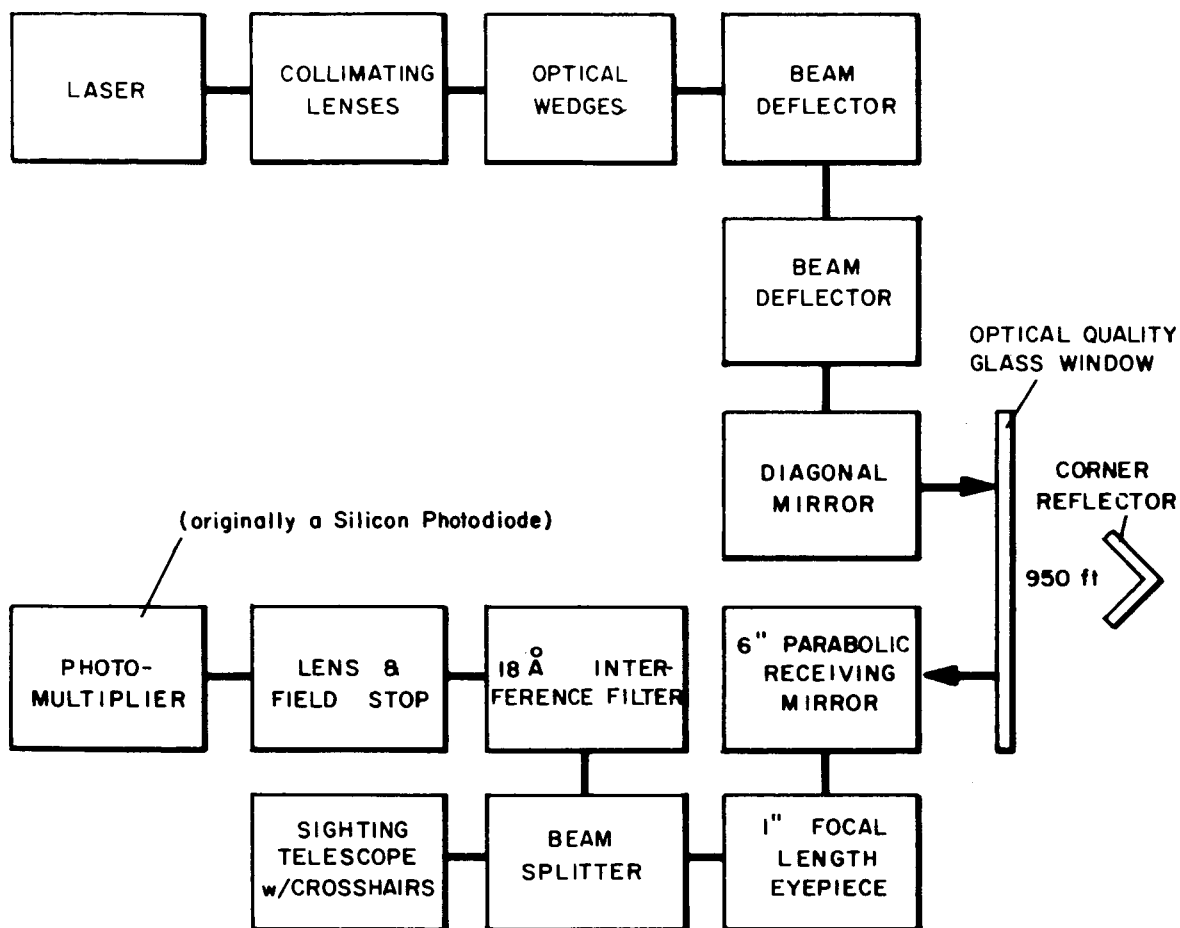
LASER

COLLIMATING LENSES

OPTICAL WEDGES

BEAM DEFLECTOR

BEAM DEFLECTOR

OPTICAL QUALITY GLASS WINDOW

DIAGONAL MIRROR

CORNER REFLECTOR

950 ft

(originally a Silicon Photodiode)

PHOTO-MULTIPLIER

LENS & FIELD STOP

18 Å INTERFERENCE FILTER

6" PARABOLIC RECEIVING MIRROR

SIGHTING TELESCOPE w/CROSSHAIRS

BEAM SPLITTER

1" FOCAL LENGTH EYEPIECE